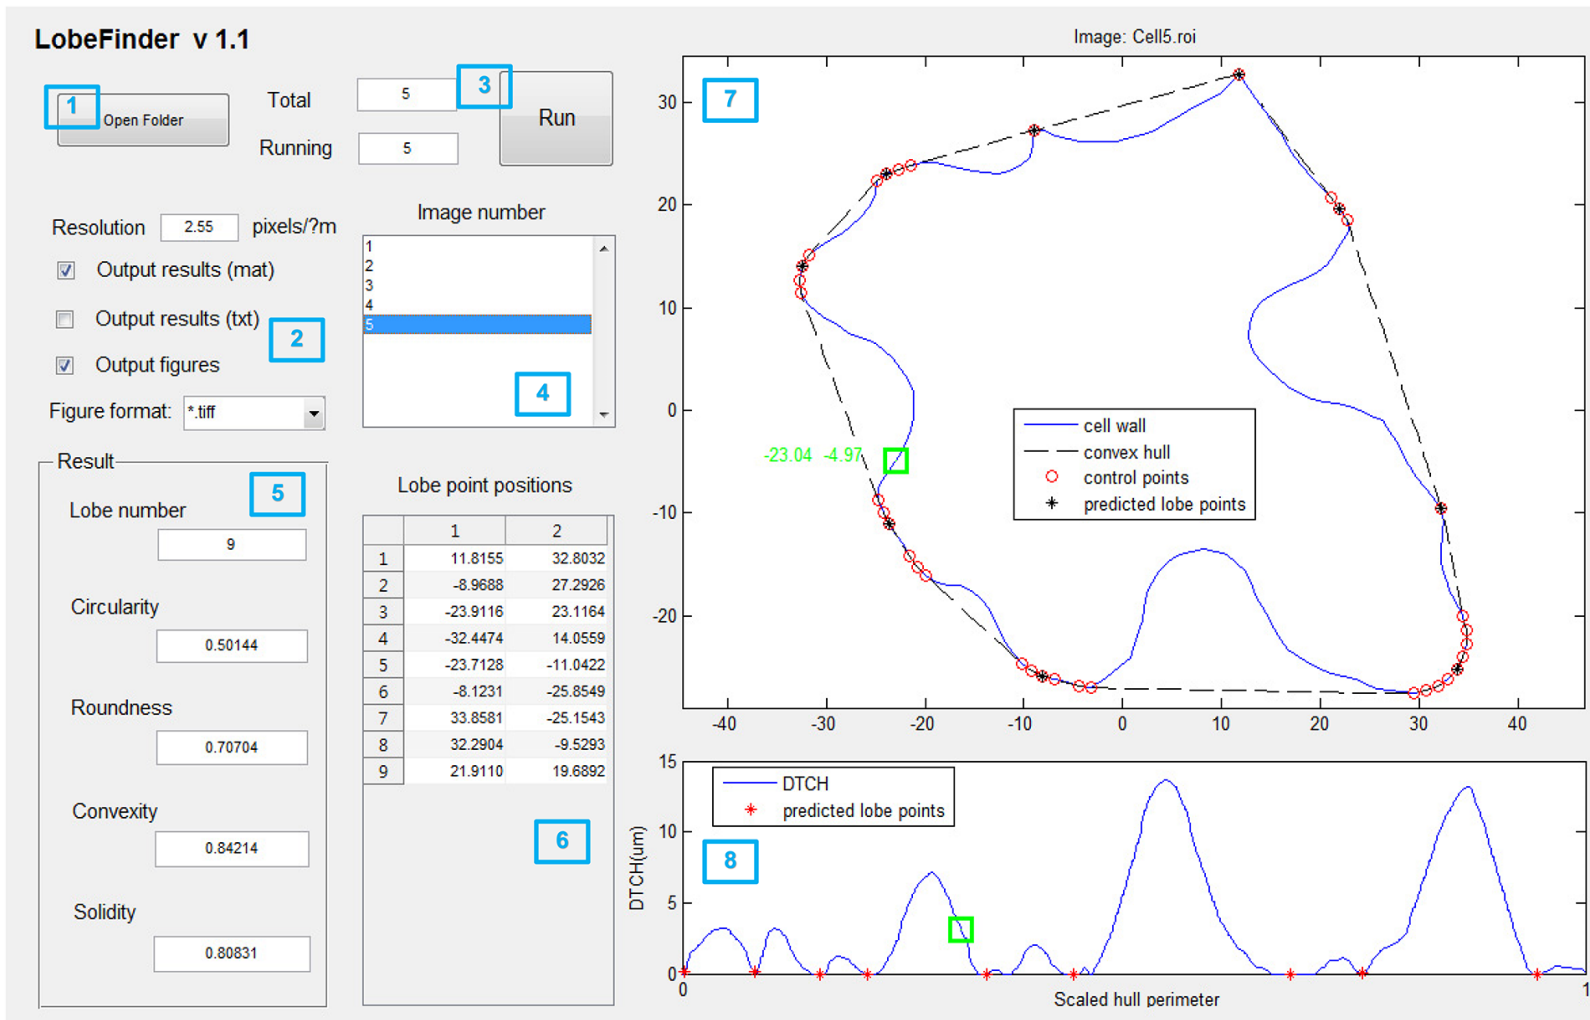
LobeFinder v 1.1

1 Open Folder

Total 5

Running 5

3 Run

Resolution 2.55 pixels/?m

Output results (mat)

Output results (txt)

2

Output figures

Figure format: *.tiff

Image number

1
2
3
4
5

4

Result

5

Lobe number 9

Circularity 0.50144

Roundness 0.70704

Convexity 0.84214

Solidity 0.80831

Lobe point positions

| | 1 | 2 |
|---|---|---|
| 1 | 11.8155 | 32.8032 |
| 2 | -8.9688 | 27.2926 |
| 3 | -23.9116 | 23.1164 |
| 4 | -32.4474 | 14.0559 |
| 5 | -23.7128 | -11.0422 |
| 6 | -8.1231 | -25.8549 |
| 7 | 33.8581 | -25.1543 |
| 8 | 32.2904 | -9.5293 |
| 9 | 21.9110 | 19.6892 |

6

Image: Cell5.roi

7

30
20
10
0
-10
-20

-23.04 -4.97

cell wall
convex hull
control points
predicted lobe points

-40 -30 -20 -10 0 10 20 30 40

15
10
5
0

DTCH
predicted lobe points

8

DTCH(um)

0 Scaled hull perimeter 1